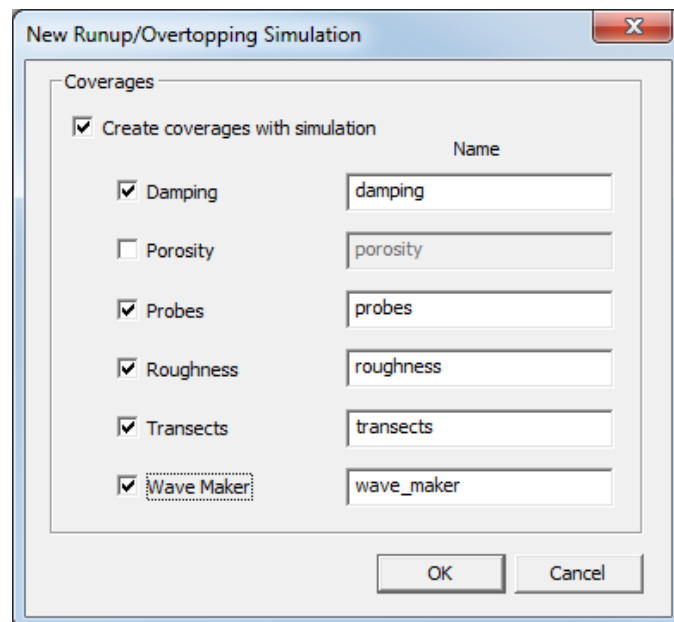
New Runup/Overtopping Simulation

x

Coverages

Create coverages with simulation

Name

Damping damping

Porosity porosity

Probes probes

Roughness roughness

Transects transects

Wave Maker wave_maker

OK Cancel